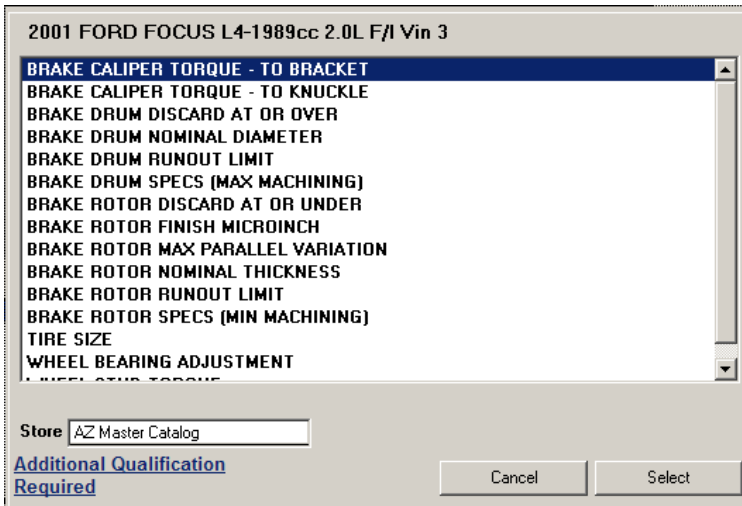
2001 FORD FOCUS L4-1989cc 2.0L F/I Vin 3

BRAKE CALIPER TORQUE - TO BRACKET
BRAKE CALIPER TORQUE - TO KNUCKLE
BRAKE DRUM DISCARD AT OR OVER
BRAKE DRUM NOMINAL DIAMETER
BRAKE DRUM RUNOUT LIMIT
BRAKE DRUM SPECS (MAX MACHINING)
BRAKE ROTOR DISCARD AT OR UNDER
BRAKE ROTOR FINISH MICROINCH
BRAKE ROTOR MAX PARALLEL VARIATION
BRAKE ROTOR NOMINAL THICKNESS
BRAKE ROTOR RUNOUT LIMIT
BRAKE ROTOR SPECS (MIN MACHINING)
TIRE SIZE
WHEEL BEARING ADJUSTMENT
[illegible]

Store AZ Master Catalog

Additional Qualification Required

Cancel

Select